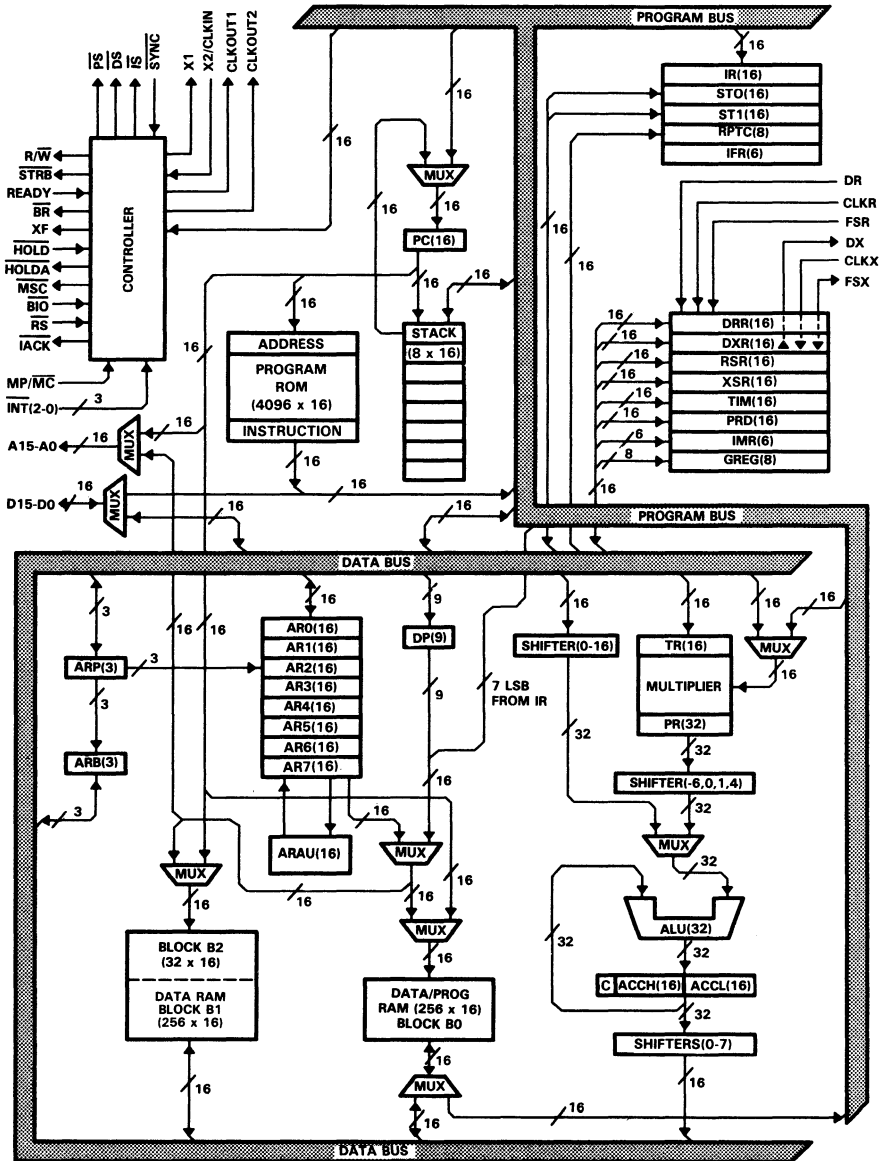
PROGRAM BUS
16
IR(16)
ST0(16)
ST1(16)
RPTC(8)
IFR(6)
$\overline{PS}$ $\overline{DS}$ $\overline{IS}$ $\overline{SYNC}$ X1 X2/CLKIN CLKOUT1 CLKOUT2
R/$\overline{W}$
$\overline{STRB}$
READY
$\overline{BR}$
XF
$\overline{HOLD}$
$\overline{HOLDA}$
$\overline{MSC}$
$\overline{BIO}$
$\overline{RS}$
$\overline{IACK}$
CONTROLLER
MP/$\overline{MC}$
$\overline{INT}$(2-0)
3
16
16
MUX
16
16
PC(16)
16
16
16
16
ADDRESS
PROGRAM ROM (4096 x 16)
INSTRUCTION
STACK (8 x 16)
16
16
DR
CLKR
FSR
DX
CLKX
FSX
16
16
DRR(16)
DXR(16)
RSR(16)
XSR(16)
TIM(16)
PRD(16)
IMR(6)
GREG(8)
16
16
16
16
16
16
6
8
16
A15-A0
16
MUX
16
D15-D0
16
MUX
16
16
16
16
PROGRAM BUS
DATA BUS
3
16
9
16
16
16
ARP(3)
3
3
ARB(3)
3
16
16
AR0(16)
AR1(16)
AR2(16)
AR3(16)
AR4(16)
AR5(16)
AR6(16)
AR7(16)
DP(9)
9
7 LSB FROM IR
SHIFTER(0-16)
32
TR(16)
MULTIPLIER
PR(32)
32
MUX
16
SHIFTER(-6,0,1,4)
32
MUX
32
ALU(32)
32
C ACCH(16) ACCL(16)
32
SHIFTERS(0-7)
16
16
ARAU(16)
MUX
16
16
MUX
16
16
16
MUX
16
BLOCK B2 (32 x 16)
DATA RAM BLOCK B1 (256 x 16)
16
DATA/PROG RAM (256 x 16) BLOCK B0
16
MUX
16
16
DATA BUS